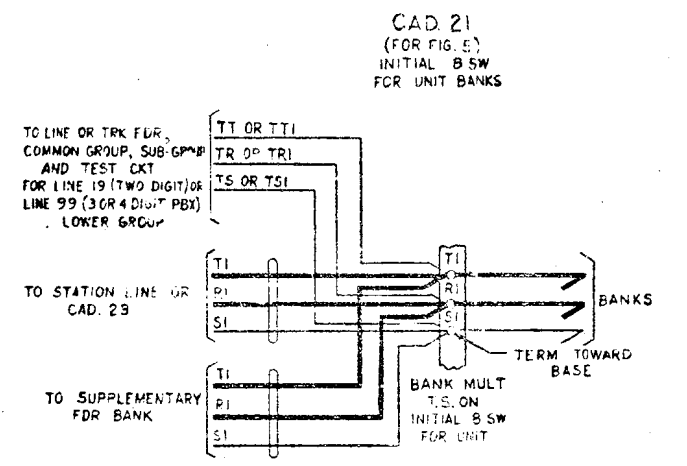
CAD. 21
(FOR FIG. 5)
INITIAL 8 SW
FOR UNIT BANKS

TO LINE OR TRK FDR, COMMON GROUP, SUB-GROUP AND TEST CKT FOR LINE 19 (TWO DIGIT) OR LINE 99 (3 OR 4 DIGIT PBX) LOWER GROUP

TT OR TT1
TR OR TR1
TS OR TS1

TO STATION LINE OR CAD. 23

T1
R1
S1

T1
R1
S1

BANKS

TERM TOWARD BASE

TO SUPPLEMENTARY FDR BANK

T1
R1
S1

BANK MULT T.S. ON INITIAL 8 SW FOR UNIT